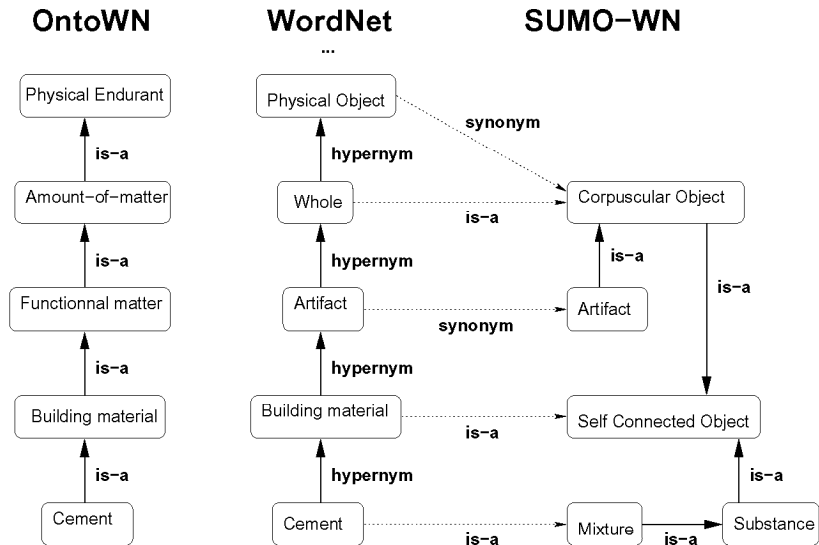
OntoWN

Physical Endurant

is-a

Amount-of-matter

is-a

Functionnal matter

is-a

Building material

is-a

Cement

WordNet

...

Physical Object

hypernym

Whole

hypernym

Artifact

hypernym

Building material

hypernym

Cement

SUMO-WN

synonym

Corpuscular Object

is-a

is-a

Artifact

synonym

is-a

Self Connected Object

is-a

is-a

Mixture

is-a

Substance

is-a